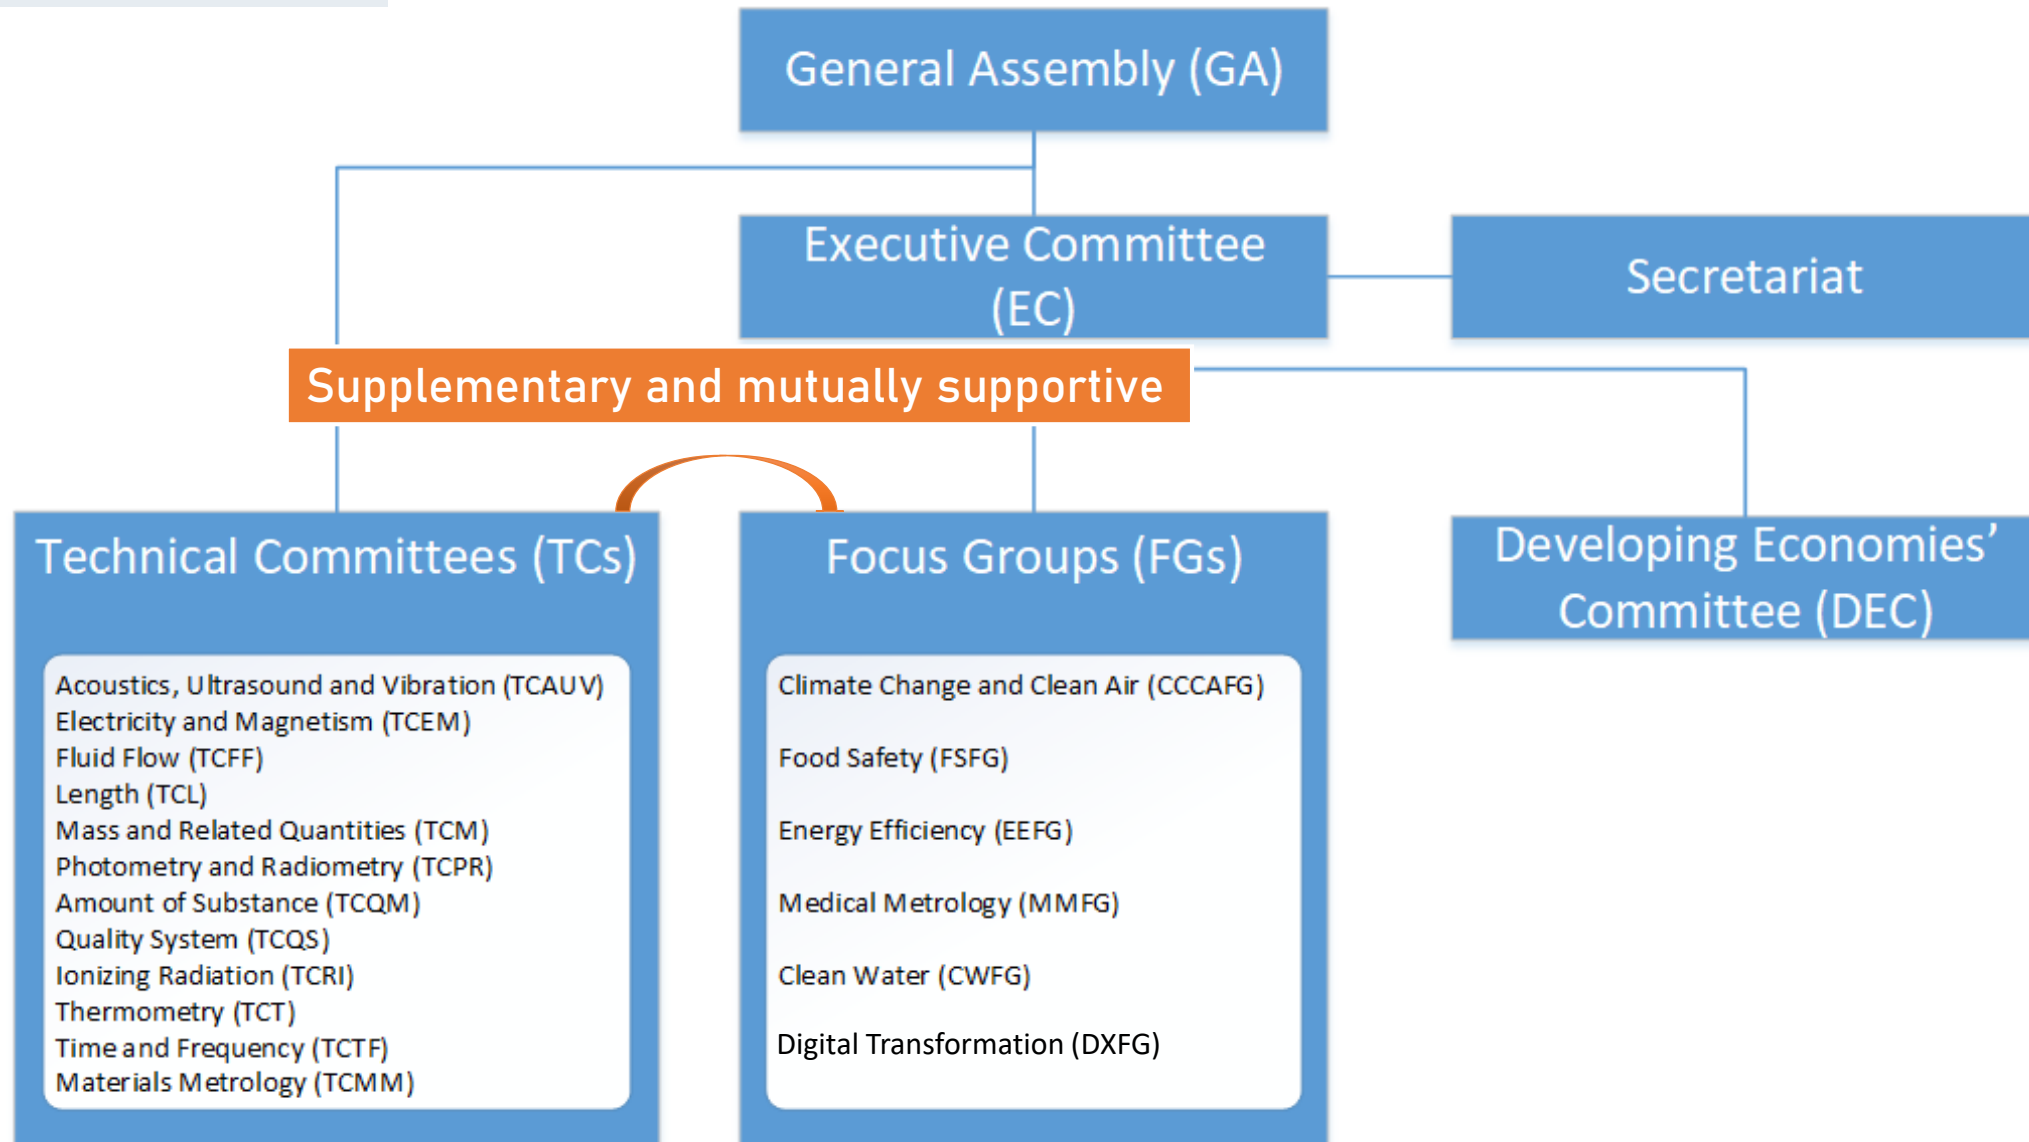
General Assembly (GA)

Executive Committee (EC)

Secretariat

Supplementary and mutually supportive

Technical Committees (TCs)

Acoustics, Ultrasound and Vibration (TCAUV)
Electricity and Magnetism (TCEM)
Fluid Flow (TCFF)
Length (TCL)
Mass and Related Quantities (TCM)
Photometry and Radiometry (TCPR)
Amount of Substance (TCQM)
Quality System (TCQS)
Ionizing Radiation (TCRI)
Thermometry (TCT)
Time and Frequency (TCTF)
Materials Metrology (TCMM)

Focus Groups (FGs)

Climate Change and Clean Air (CCCAFG)

Food Safety (FSFG)

Energy Efficiency (EEFG)

Medical Metrology (MMFG)

Clean Water (CWFG)

Digital Transformation (DXFG)

Developing Economies' Committee (DEC)